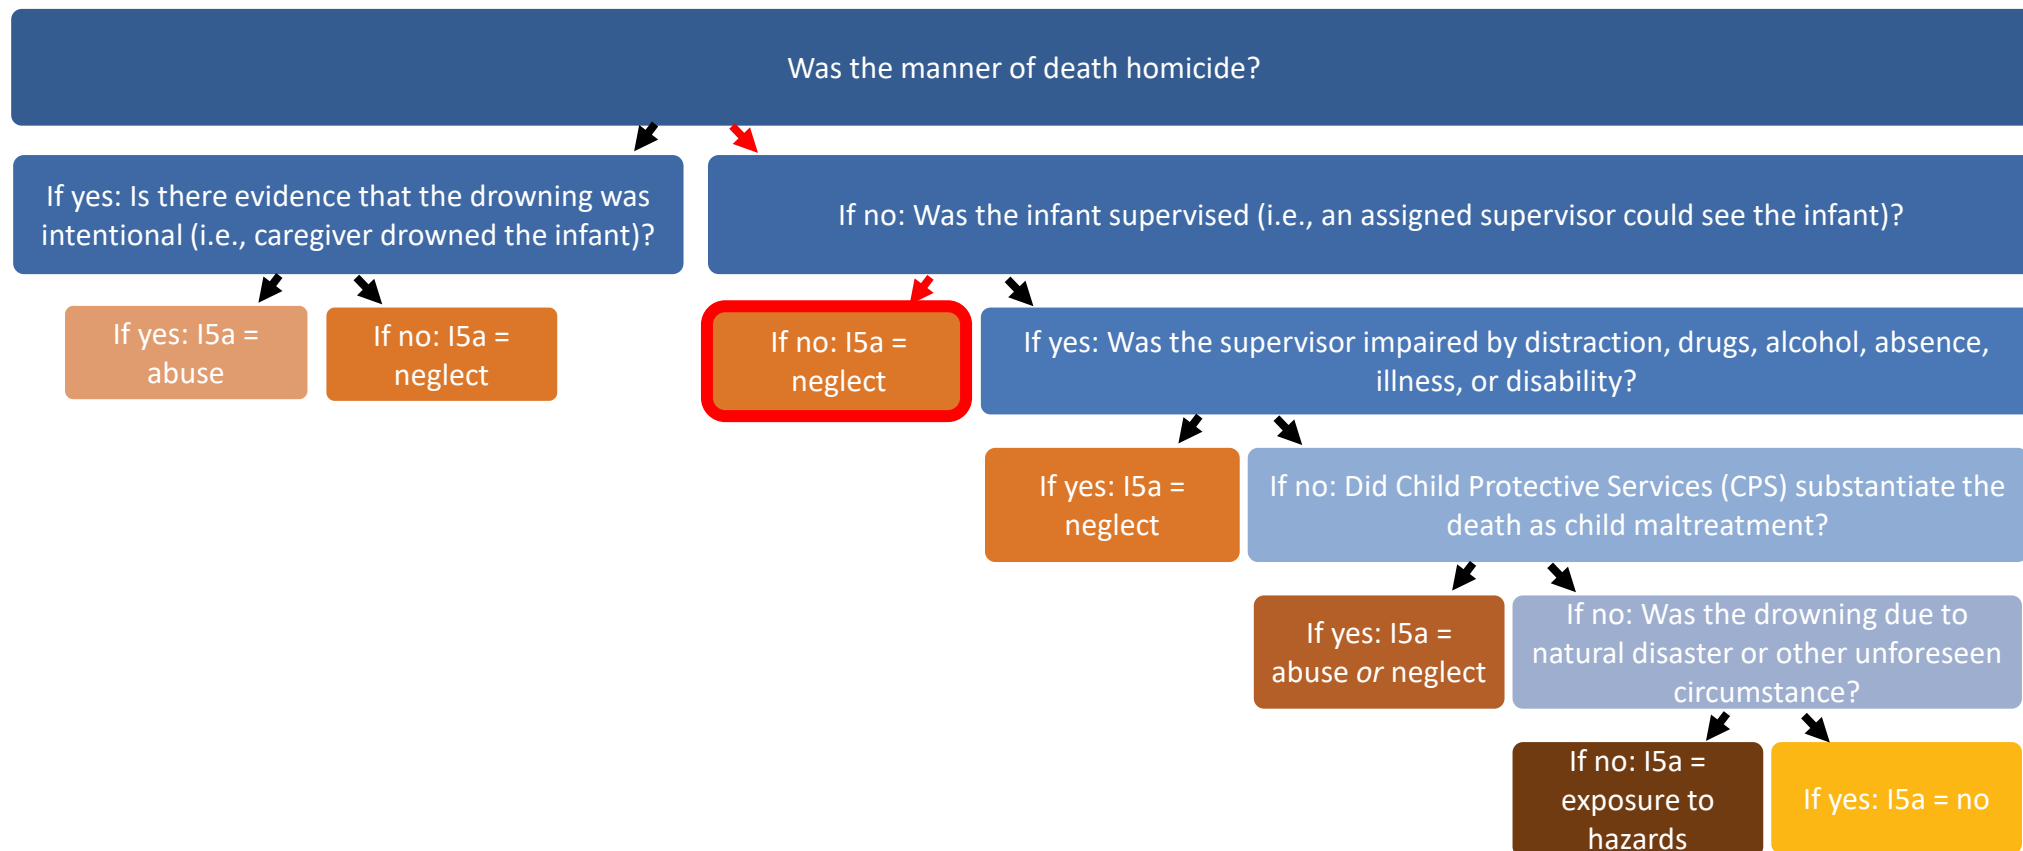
Was the manner of death homicide?

If yes: Is there evidence that the drowning was intentional (i.e., caregiver drowned the infant)?

If no: Was the infant supervised (i.e., an assigned supervisor could see the infant)?

If yes: I5a = abuse

If no: I5a = neglect

If no: I5a = neglect

If yes: Was the supervisor impaired by distraction, drugs, alcohol, absence, illness, or disability?

If yes: I5a = neglect

If no: Did Child Protective Services (CPS) substantiate the death as child maltreatment?

If yes: I5a = abuse *or* neglect

If no: Was the drowning due to natural disaster or other unforeseen circumstance?

If no: I5a = exposure to hazards

If yes: I5a = no